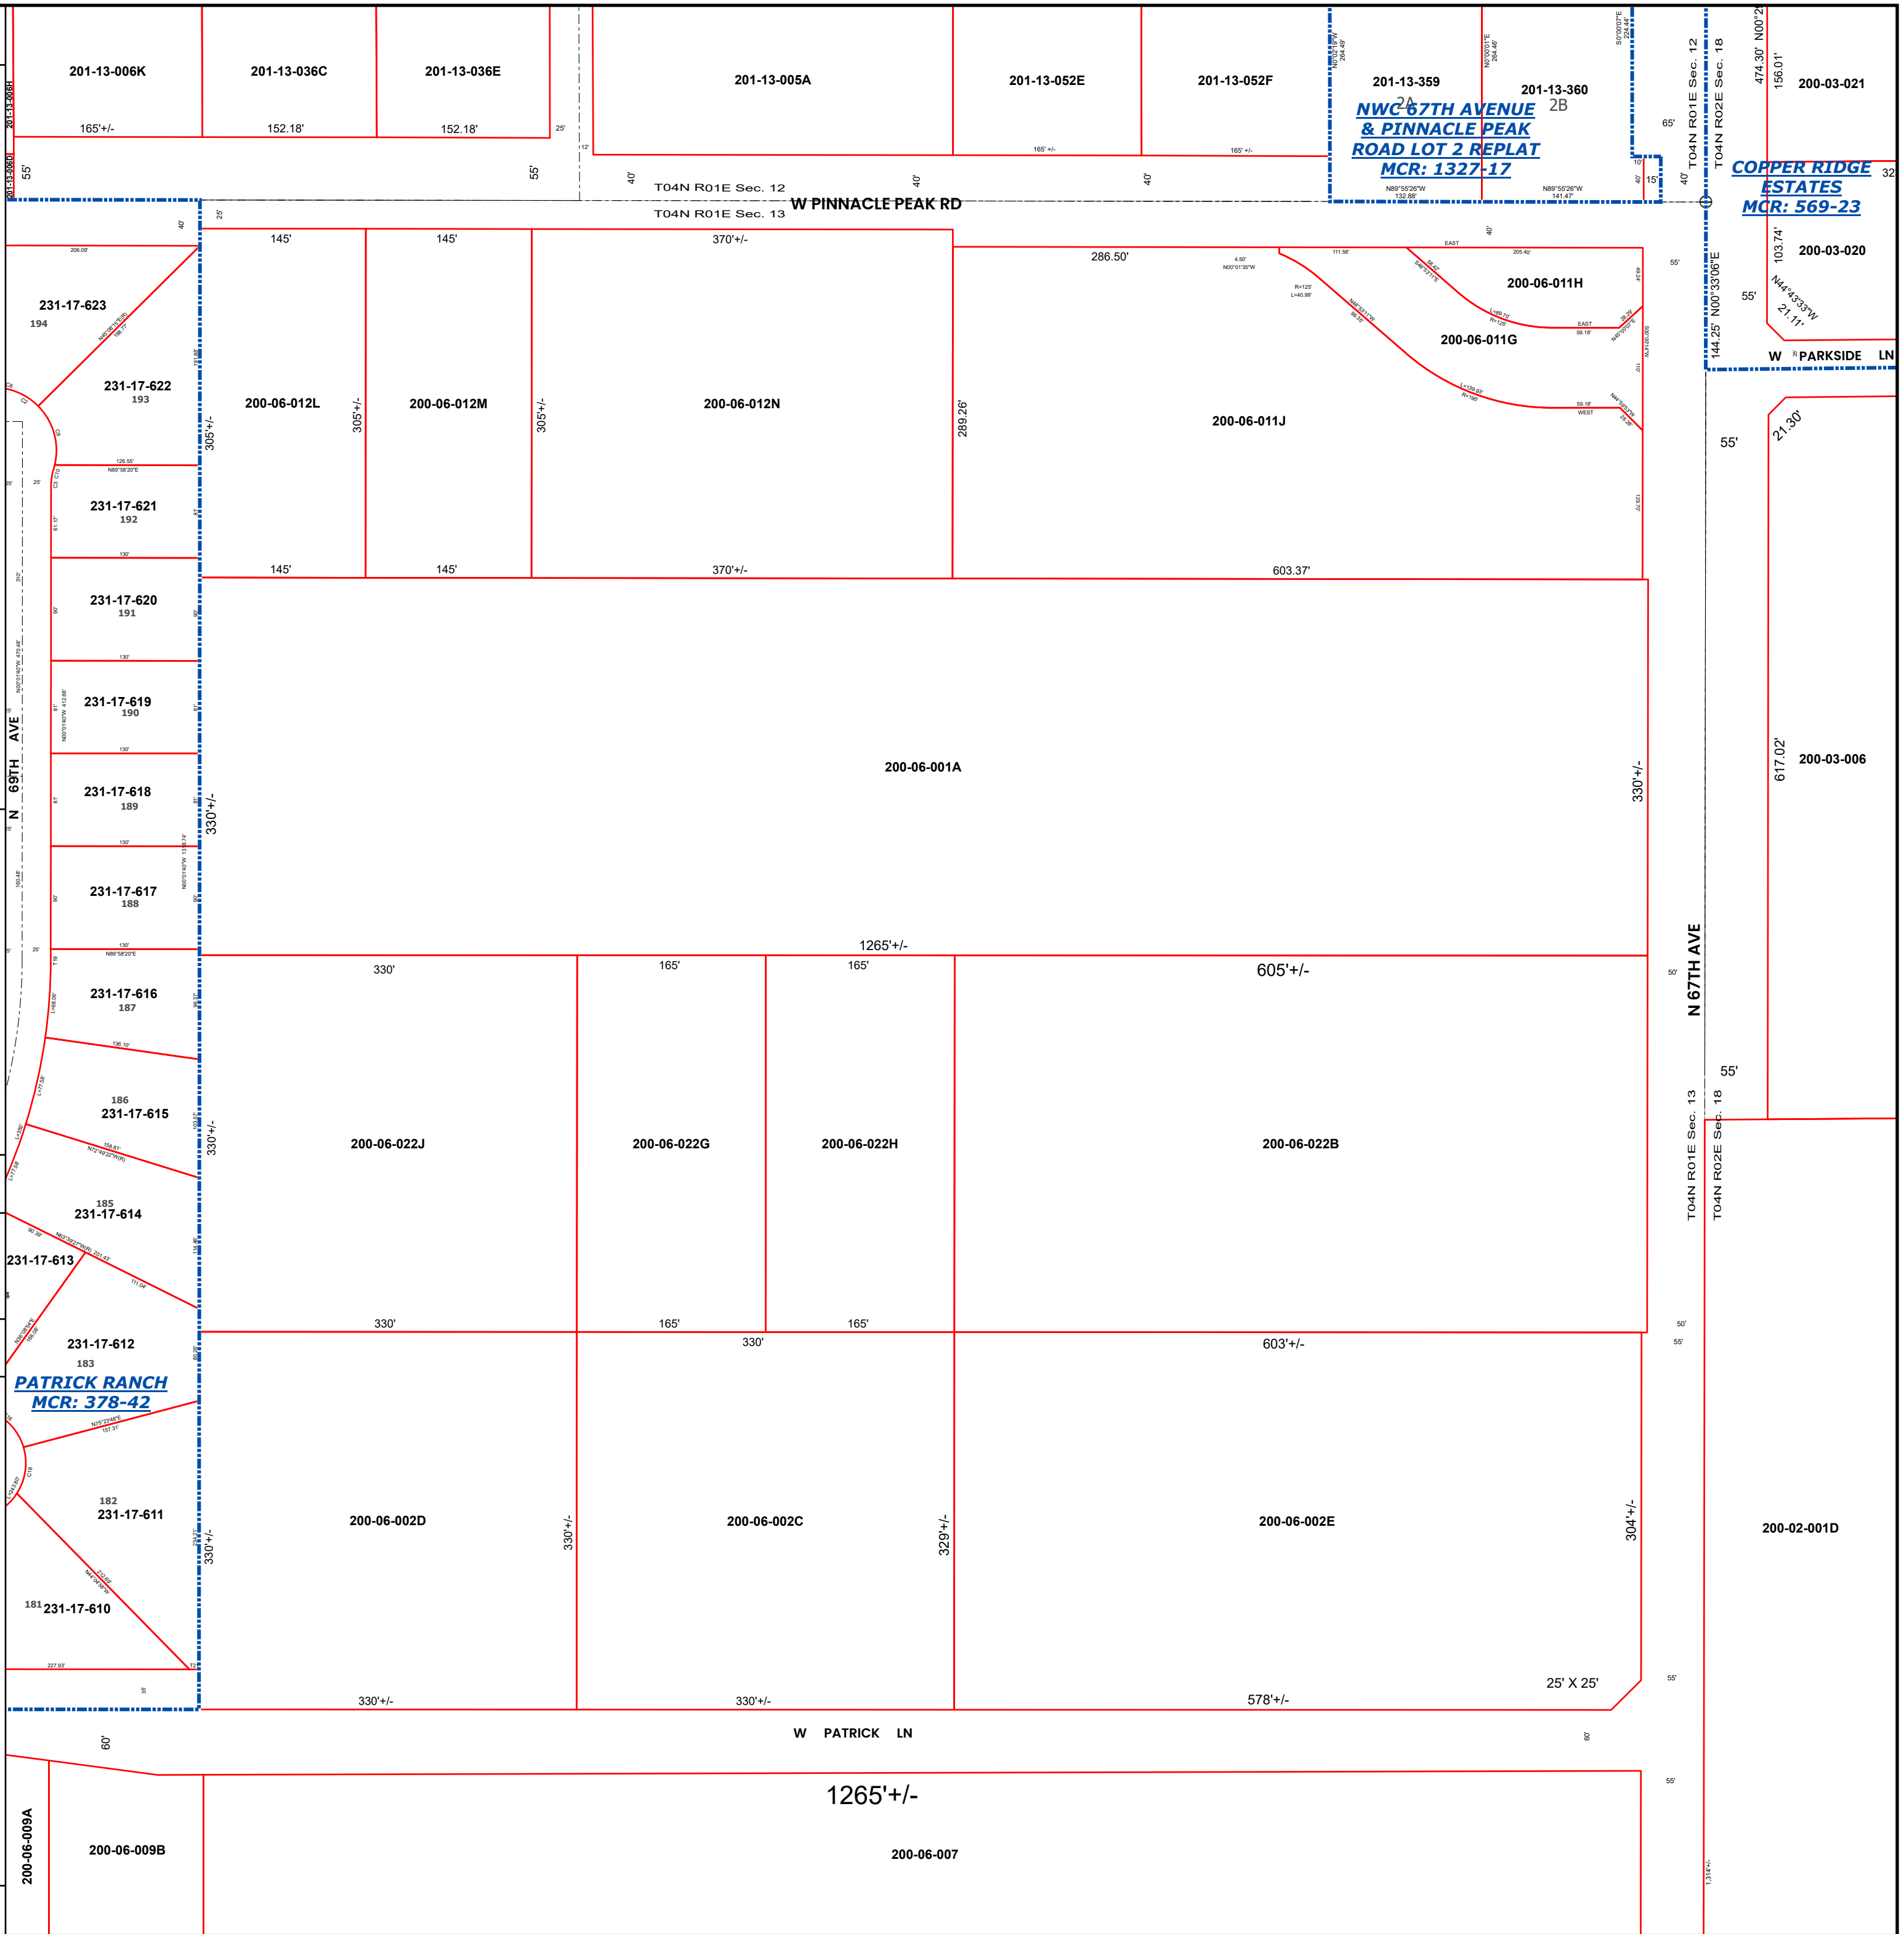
201-13-006K
201-13-036C
201-13-036E
201-13-005A
201-13-052E
201-13-052F
201-13-359
201-13-360
2A
2B
200-03-021
165'+/-
152.18'
152.18'
25'
165' +/-
165' +/-
NWC 67TH AVENUE & PINNACLE PEAK ROAD LOT 2 REPLAT MCR: 1327-17
65'
T04N R01E Sec. 12
T04N R02E Sec. 18
474.30' N00°2
156.01'
55'
55'
40'
40'
40'
T04N R01E Sec. 12
T04N R01E Sec. 13
W PINNACLE PEAK RD
N89°55'26"W 132.88'
N89°55'26"W 141.47'
10'
15'
40'
40'
COPPER RIDGE ESTATES MCR: 569-23
32
200-03-020
103.74'
55'
N44°43'33"W 21.11'
W PARKSIDE LN
144.25' N00°33'06"E
55'
40'
25'
206.09'
145'
145'
370'+/-
286.50'
EAST
205.40'
111.58'
4.50' N00°01'35"W
R=125' L=40.98'
200-06-011H
200-06-011G
231-17-623
194
231-17-622
193
200-06-012L
200-06-012M
200-06-012N
200-06-011J
305'+/-
305'+/-
305'+/-
289.26'
126.55'
N89°58'20"E
231-17-621
192
130'
231-17-620
191
145'
145'
370'+/-
603.37'
130'
231-17-619
190
130'
N 69TH AVE
231-17-618
189
130'
231-17-617
188
200-06-001A
330'+/-
330'+/-
21.30'
55'
617.02'
200-03-006
1265'+/-
130'
N89°58'20"E
231-17-616
187
330'
165'
165'
605'+/-
50'
N 67TH AVE
186
231-17-615
200-06-022J
200-06-022G
200-06-022H
200-06-022B
330'+/-
55'
T04N R01E Sec. 13
T04N R02E Sec. 18
185
231-17-614
231-17-613
231-17-612
183
330'
165'
165'
50'
330'
603'+/-
55'
PATRICK RANCH MCR: 378-42
182
231-17-611
200-06-002D
200-06-002C
200-06-002E
200-02-001D
330'+/-
330'+/-
329'+/-
304'+/-
181
231-17-610
227.93'
25' X 25'
55'
330'+/-
330'+/-
578'+/-
W PATRICK LN
60'
60'
55'
1265'+/-
200-06-009A
200-06-009B
200-06-007